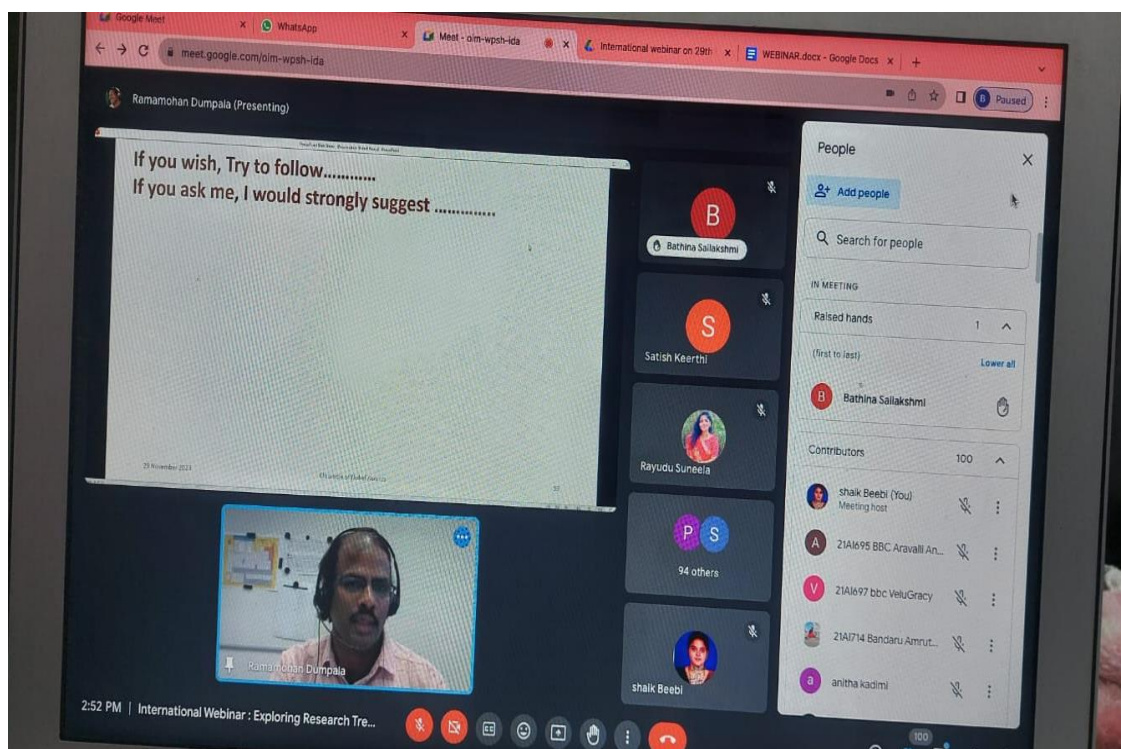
Google Meet | WhatsApp | Meet - oim-wpsh-ida | International webinar on 29th | WEBINAR.docx - Google Docs

meet.google.com/oim-wpsh-ida

Paused

Ramamohan Dumpala (Presenting)

If you wish, Try to follow...........
If you ask me, I would strongly suggest .............

29 November 2023

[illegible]

Bathina Sailakshmi

B

S

Satish Keerthi

Rayudu Suneela

P S

94 others

shaik Beebi

Ramamohan Dumpala

People

Add people

Search for people

IN MEETING

Raised hands 1

(first to last)

Lower all

B Bathina Sailakshmi

Contributors 100

shaik Beebi (You)
Meeting host

A 21A1695 BBC Aravalli An...

V 21A1697 bbc VeluGracy

21A1714 Bandaru Amrut...

a anitha kadimi

2:52 PM | International Webinar : Exploring Research Tre...

100